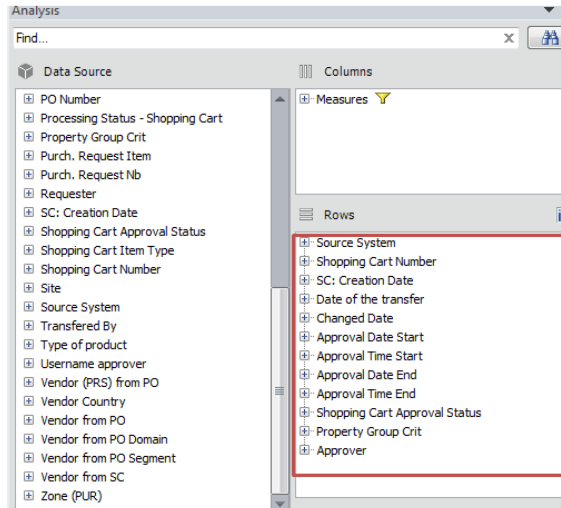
Analysis

Find...

Data Source

PO Number
Processing Status - Shopping Cart
Property Group Crit
Purch. Request Item
Purch. Request Nb
Requester
SC: Creation Date
Shopping Cart Approval Status
Shopping Cart Item Type
Shopping Cart Number
Site
Source System
Transfered By
Type of product
Username approver
Vendor (PRS) from PO
Vendor Country
Vendor from PO
Vendor from PO Domain
Vendor from PO Segment
Vendor from SC
Zone (PUR)

Columns

Measures

Rows

Source System
Shopping Cart Number
SC: Creation Date
Date of the transfer
Changed Date
Approval Date Start
Approval Time Start
Approval Date End
Approval Time End
Shopping Cart Approval Status
Property Group Crit
Approver